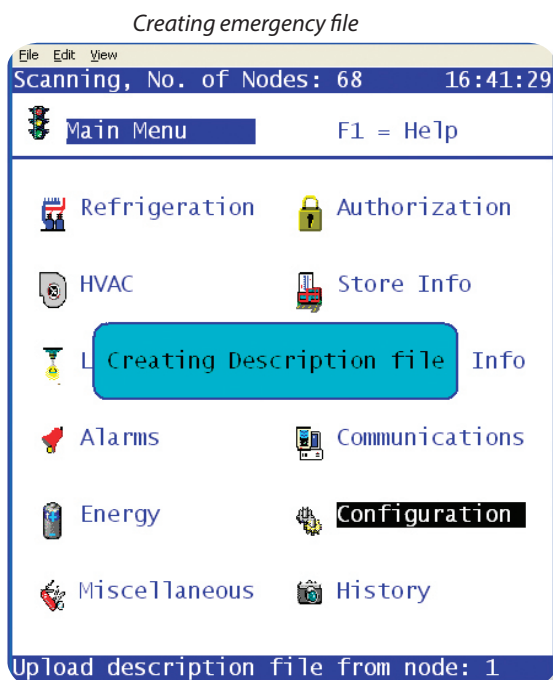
Creating emergency file

File Edit View

Scanning, No. of Nodes: 68 16:41:29

Main Menu F1 = Help

Refrigeration Authorization

HVAC Store Info

L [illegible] Creating Description file Info

Alarms Communications

Energy Configuration

Miscellaneous History

Upload description file from node: 1